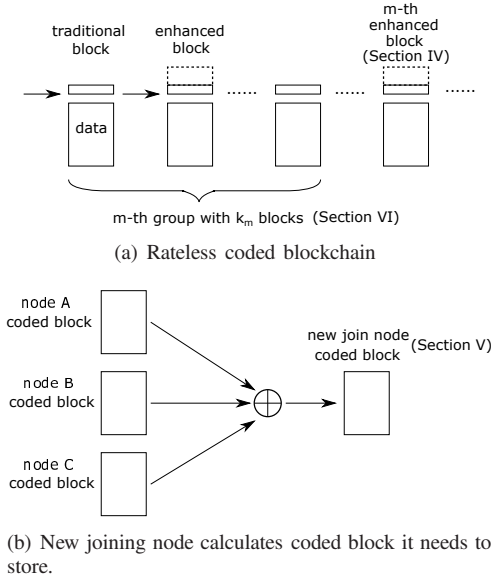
traditional block

enhanced block

m-th enhanced block (Section IV)

data

......

......

......

m-th group with $k_m$ blocks (Section VI)

(a) Rateless coded blockchain

node A coded block

node B coded block

node C coded block

$\oplus$

new join node coded block (Section V)

(b) New joining node calculates coded block it needs to store.